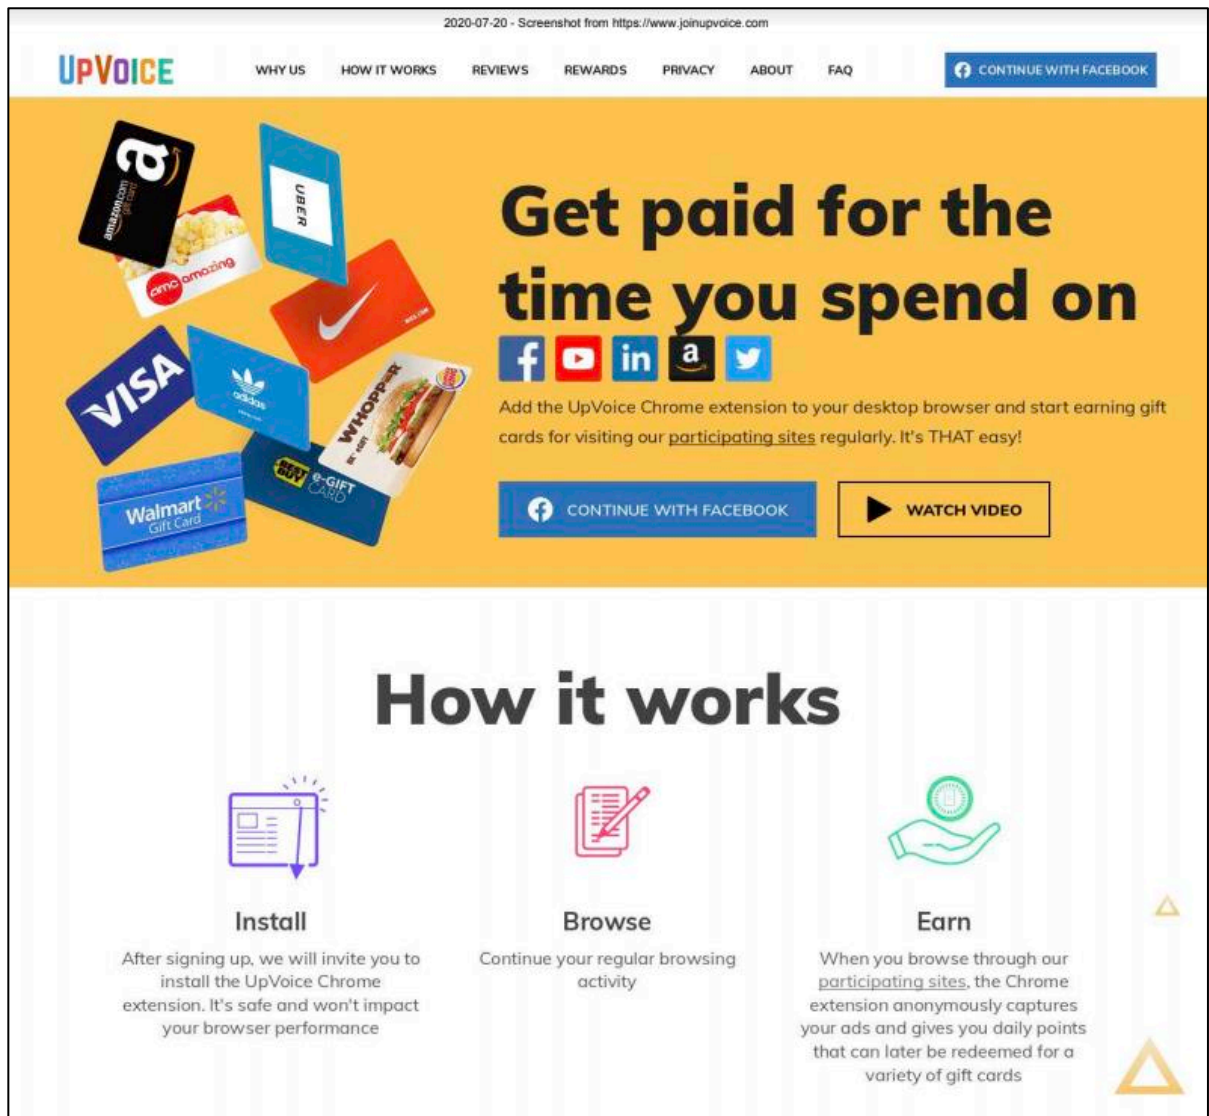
2020-07-20 - Screenshot from https://www.joinupvoice.com

UPVOICE

WHY US HOW IT WORKS REVIEWS REWARDS PRIVACY ABOUT FAQ

CONTINUE WITH FACEBOOK

amazon.com

amc amazing

UBER

VISA

adidas

WHOPPER

Walmart Gift Card

BEST BUY e-GIFT CARD

Get paid for the time you spend on

a

Add the UpVoice Chrome extension to your desktop browser and start earning gift cards for visiting our participating sites regularly. It's THAT easy!

CONTINUE WITH FACEBOOK

WATCH VIDEO

How it works

Install

After signing up, we will invite you to install the UpVoice Chrome extension. It's safe and won't impact your browser performance

Browse

Continue your regular browsing activity

Earn

When you browse through our participating sites, the Chrome extension anonymously captures your ads and gives you daily points that can later be redeemed for a variety of gift cards